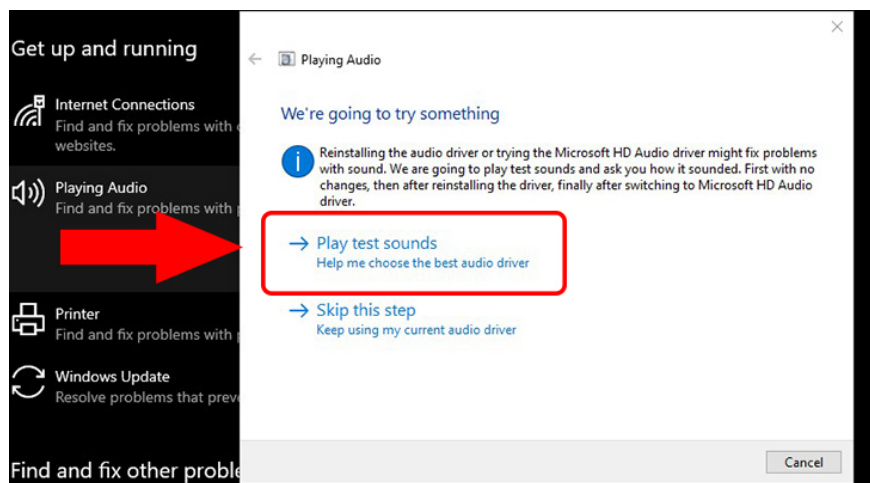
Get up and running

Internet Connections
Find and fix problems with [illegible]
websites.

Playing Audio
Find and fix problems with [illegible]

Printer
Find and fix problems with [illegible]

Windows Update
Resolve problems that prev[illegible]

Find and fix other proble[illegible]

Playing Audio

We're going to try something

Reinstalling the audio driver or trying the Microsoft HD Audio driver might fix problems with sound. We are going to play test sounds and ask you how it sounded. First with no changes, then after reinstalling the driver, finally after switching to Microsoft HD Audio driver.

→ Play test sounds
Help me choose the best audio driver

→ Skip this step
Keep using my current audio driver

Cancel